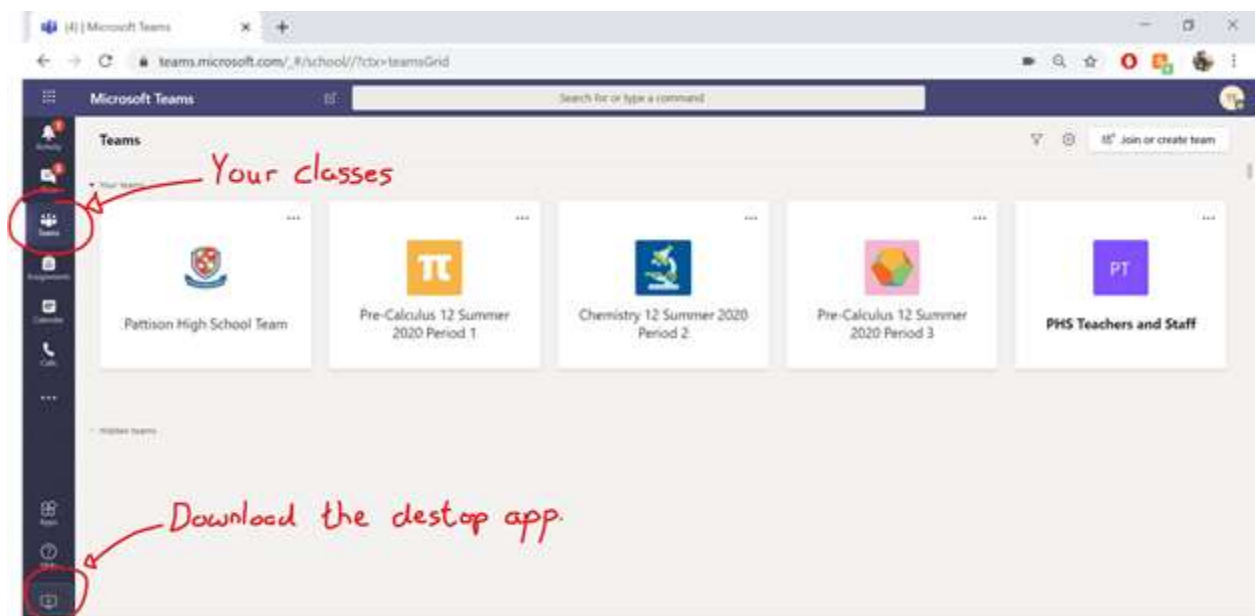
(4) | Microsoft Teams

teams.microsoft.com/_#/school//?ctx=teamsGrid

Microsoft Teams

Search for or type a command

Activity

Chat

Teams

Assignments

Calendar

Calls

...

Teams

Join or create team

Your teams

Your classes

Pattison High School Team

Pre-Calculus 12 Summer 2020 Period 1

Chemistry 12 Summer 2020 Period 2

Pre-Calculus 12 Summer 2020 Period 3

PT

PHS Teachers and Staff

Hidden teams

Apps

Help

Download the destop app.